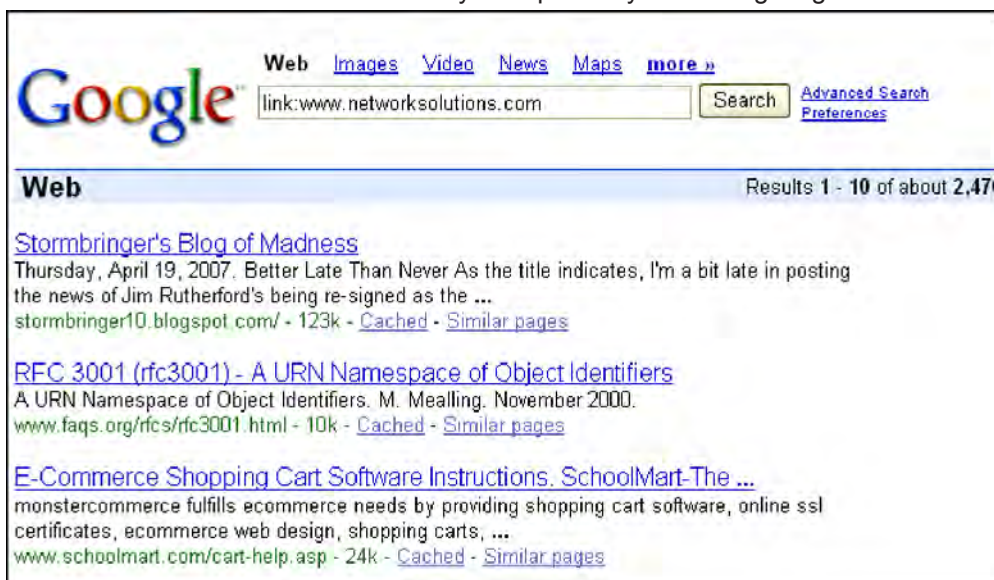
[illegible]

Google

Web Images Video News Maps more »

link:www.networksolutions.com

Search

Advanced Search
Preferences

Web

Results 1 - 10 of about 2,47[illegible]

Stormbringer's Blog of Madness
Thursday, April 19, 2007. Better Late Than Never As the title indicates, I'm a bit late in posting the news of Jim Rutherford's being re-signed as the ...
stormbringer10.blogspot.com/ - 123k - Cached - Similar pages

RFC 3001 (rfc3001) - A URN Namespace of Object Identifiers
A URN Namespace of Object Identifiers. M. Mealling. November 2000.
www.faqs.org/rfcs/rfc3001.html - 10k - Cached - Similar pages

E-Commerce Shopping Cart Software Instructions. SchoolMart-The ...
monstercommerce fulfills ecommerce needs by providing shopping cart software, online ssl certificates, ecommerce web design, shopping carts, ...
www.schoolmart.com/cart-help.asp - 24k - Cached - Similar pages